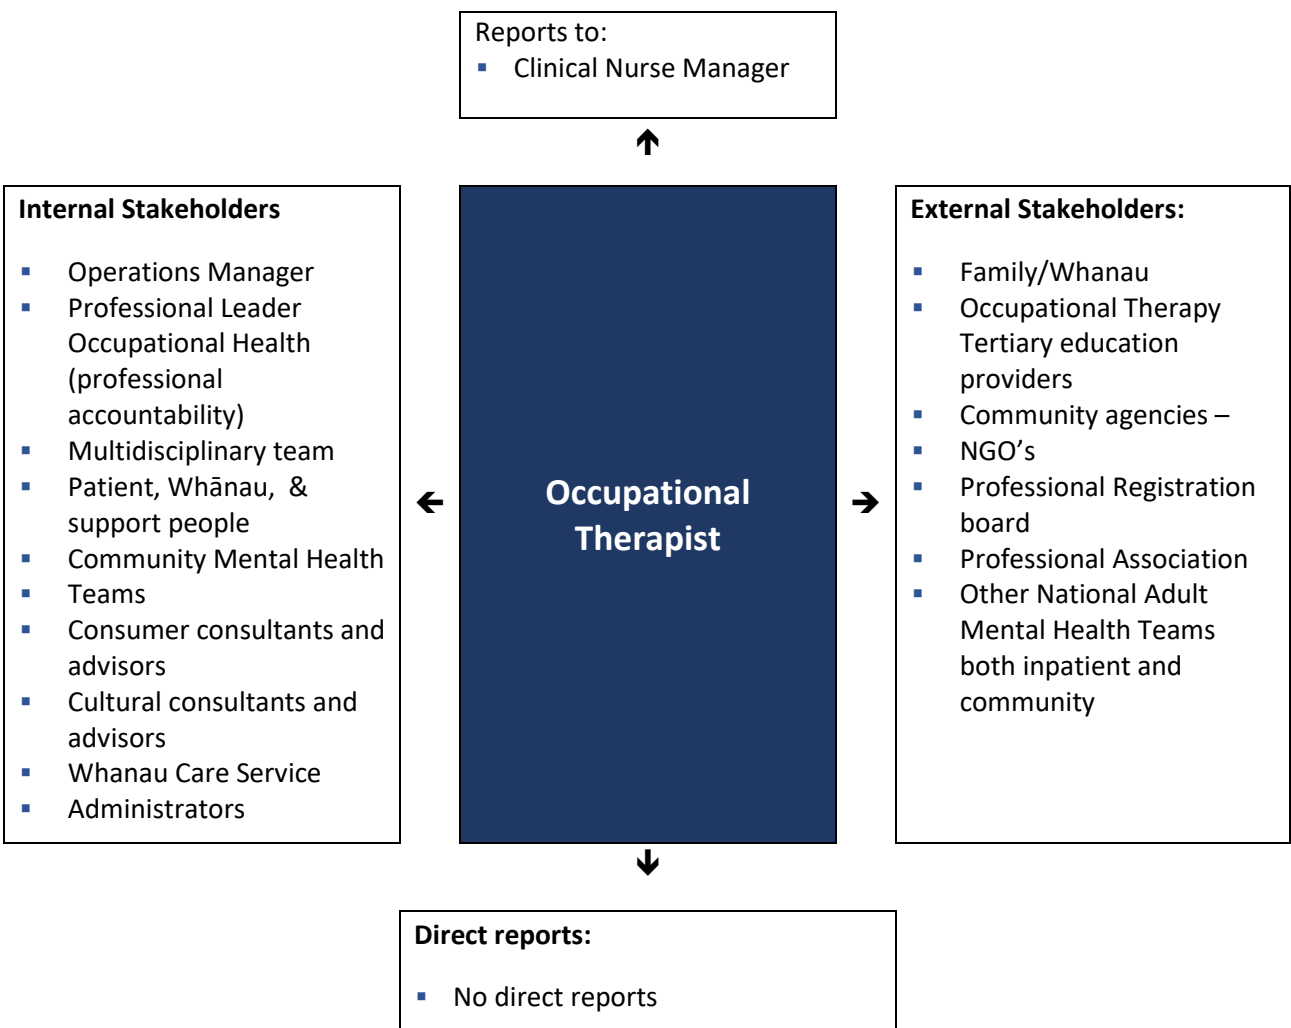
Reports to:
▪ Clinical Nurse Manager

Internal Stakeholders

▪ Operations Manager
▪ Professional Leader Occupational Health (professional accountability)
▪ Multidisciplinary team
▪ Patient, Whānau, & support people
▪ Community Mental Health
▪ Teams
▪ Consumer consultants and advisors
▪ Cultural consultants and advisors
▪ Whanau Care Service
▪ Administrators

Occupational Therapist

External Stakeholders:

▪ Family/Whanau
▪ Occupational Therapy Tertiary education providers
▪ Community agencies –
▪ NGO's
▪ Professional Registration board
▪ Professional Association
▪ Other National Adult Mental Health Teams both inpatient and community

Direct reports:

▪ No direct reports